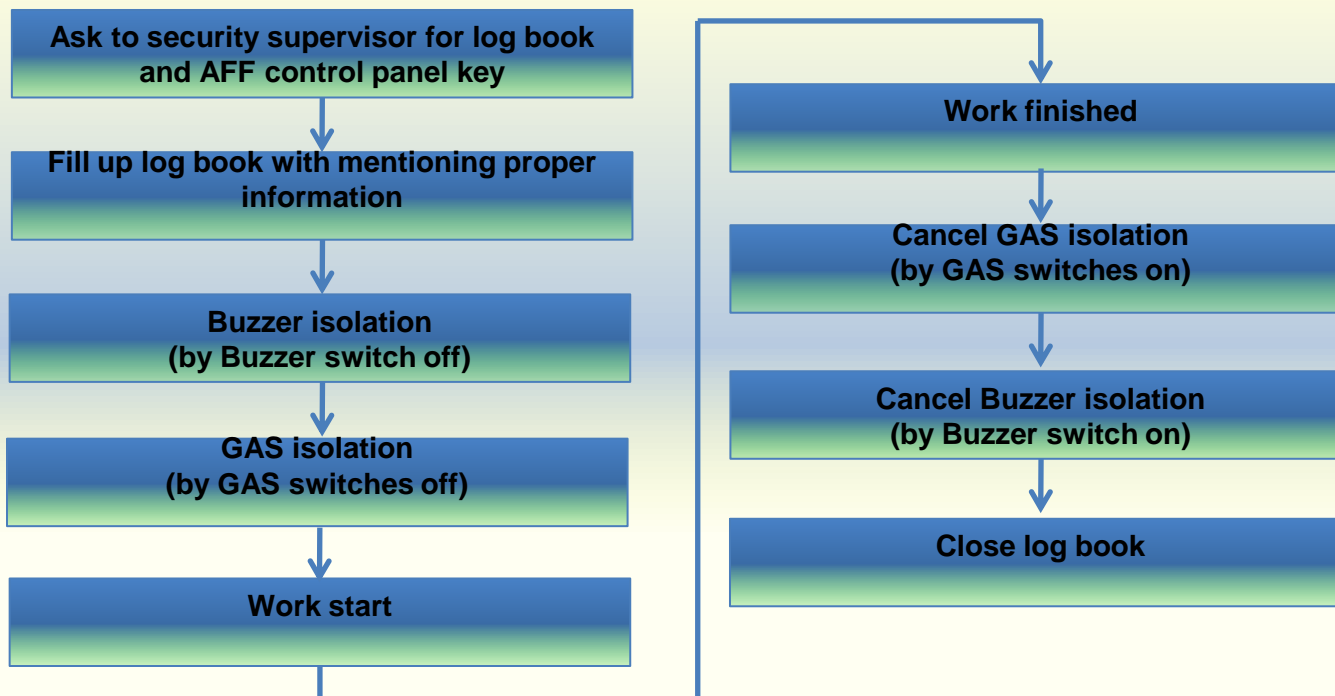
Ask to security supervisor for log book and AFF control panel key

Fill up log book with mentioning proper information

Buzzer isolation
(by Buzzer switch off)

GAS isolation
(by GAS switches off)

Work start

Work finished

Cancel GAS isolation
(by GAS switches on)

Cancel Buzzer isolation
(by Buzzer switch on)

Close log book